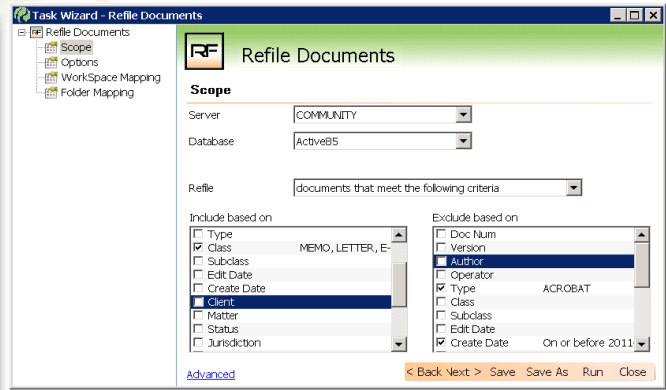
Task Wizard - Refile Documents

Refile Documents
Scope
Options
WorkSpace Mapping
Folder Mapping

RF

Refile Documents

Scope

Server COMMUNITY

Database Active85

Refile documents that meet the following criteria

Include based on
Type
Class MEMO, LETTER, E-
Subclass
Edit Date
Create Date
Client
Matter
Status
Jurisdiction

Exclude based on
Doc Num
Version
Author
Operator
Type ACROBAT
Class
Subclass
Edit Date
Create Date On or before 2011

Advanced

< Back Next > Save Save As Run Close